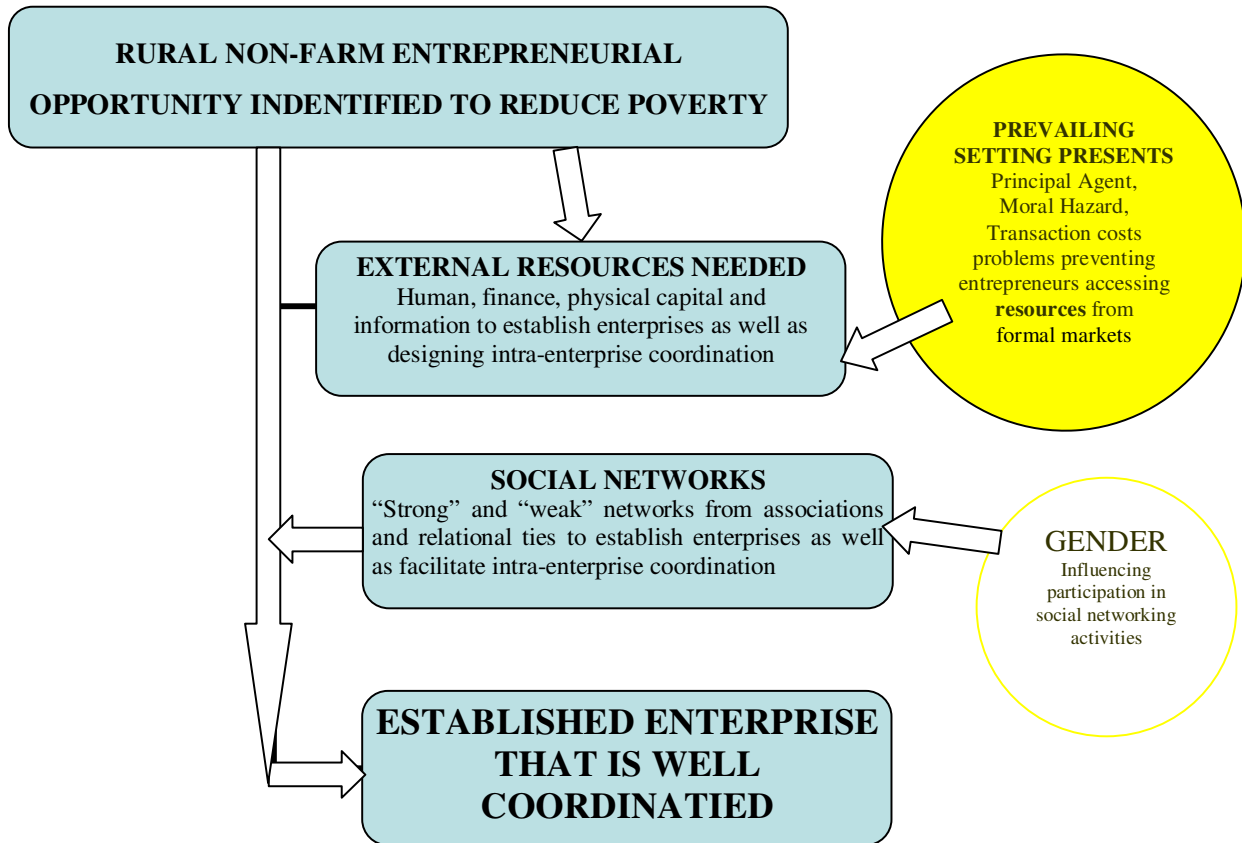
RURAL NON-FARM ENTREPRENEURIAL OPPORTUNITY INDENTIFIED TO REDUCE POVERTY

PREVAILING SETTING PRESENTS
Principal Agent, Moral Hazard, Transaction costs problems preventing entrepreneurs accessing **resources** from formal markets

EXTERNAL RESOURCES NEEDED
Human, finance, physical capital and information to establish enterprises as well as designing intra-enterprise coordination

SOCIAL NETWORKS
"Strong" and "weak" networks from associations and relational ties to establish enterprises as well as facilitate intra-enterprise coordination

GENDER
Influencing participation in social networking activities

ESTABLISHED ENTERPRISE THAT IS WELL COORDINATIED